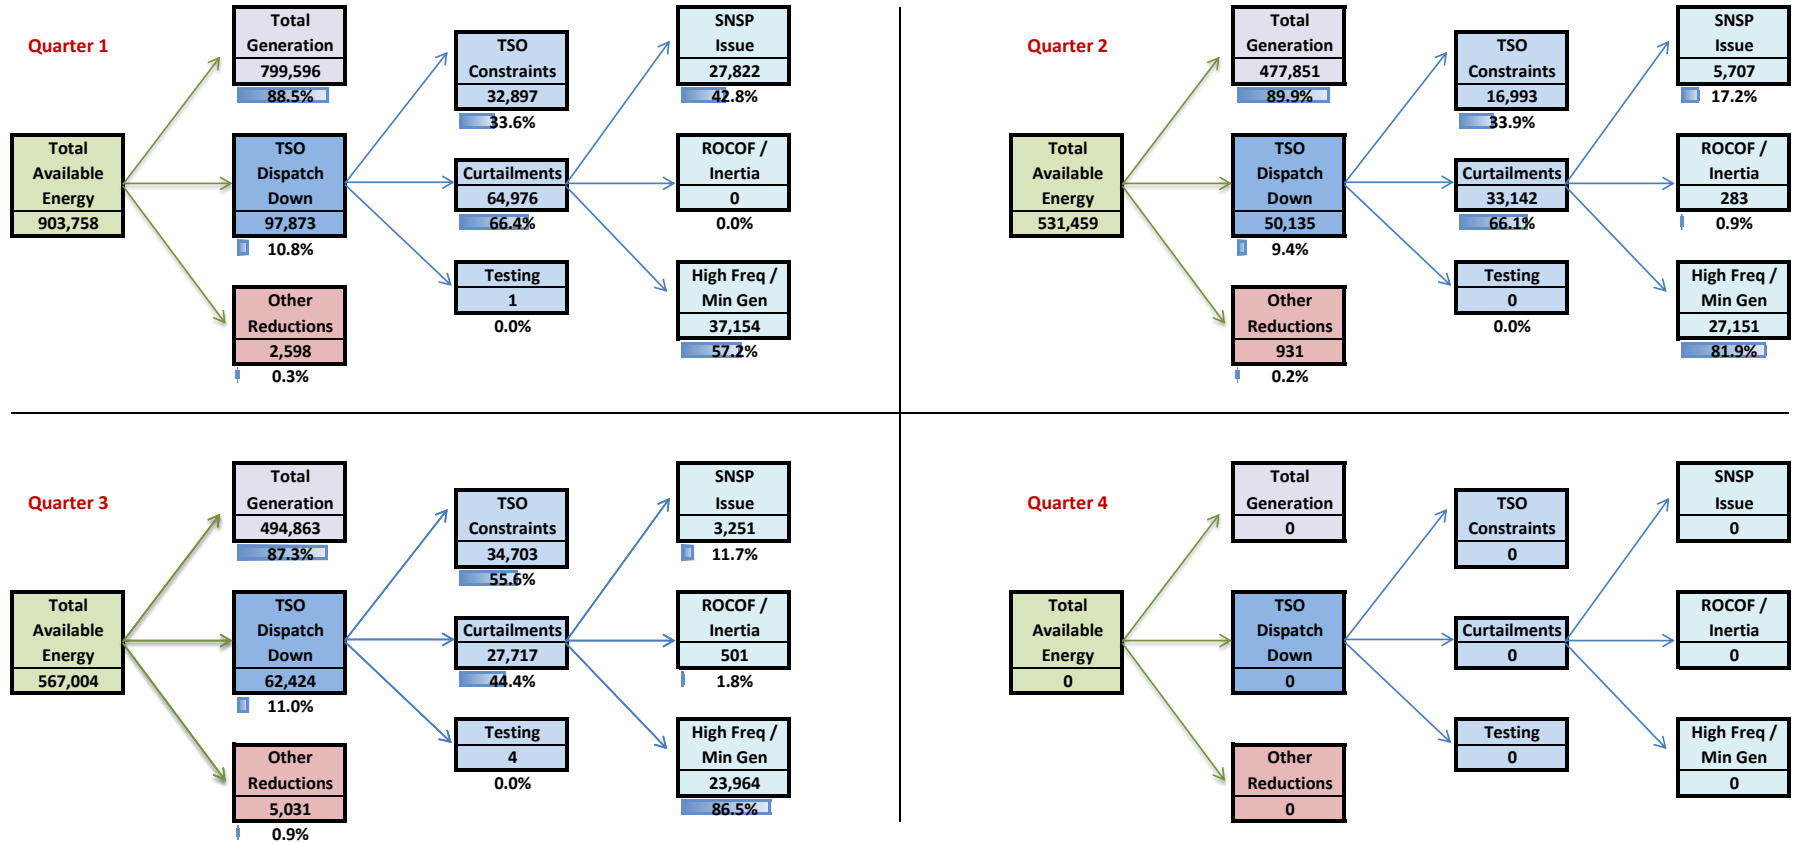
Quarter 1

Total Available Energy
903,758

Total Generation
799,596
88.5%

TSO Dispatch Down
97,873
10.8%

Other Reductions
2,598
0.3%

TSO Constraints
32,897
33.6%

Curtailments
64,976
66.4%

Testing
1
0.0%

SNSP Issue
27,822
42.8%

ROCOF / Inertia
0
0.0%

High Freq / Min Gen
37,154
57.2%

Quarter 2

Total Available Energy
531,459

Total Generation
477,851
89.9%

TSO Dispatch Down
50,135
9.4%

Other Reductions
931
0.2%

TSO Constraints
16,993
33.9%

Curtailments
33,142
66.1%

Testing
0
0.0%

SNSP Issue
5,707
17.2%

ROCOF / Inertia
283
0.9%

High Freq / Min Gen
27,151
81.9%

Quarter 3

Total Available Energy
567,004

Total Generation
494,863
87.3%

TSO Dispatch Down
62,424
11.0%

Other Reductions
5,031
0.9%

TSO Constraints
34,703
55.6%

Curtailments
27,717
44.4%

Testing
4
0.0%

SNSP Issue
3,251
11.7%

ROCOF / Inertia
501
1.8%

High Freq / Min Gen
23,964
86.5%

Quarter 4

Total Available Energy
0

Total Generation
0

TSO Dispatch Down
0

Other Reductions
0

TSO Constraints
0

Curtailments
0

Testing
0

SNSP Issue
0

ROCOF / Inertia
0

High Freq / Min Gen
0